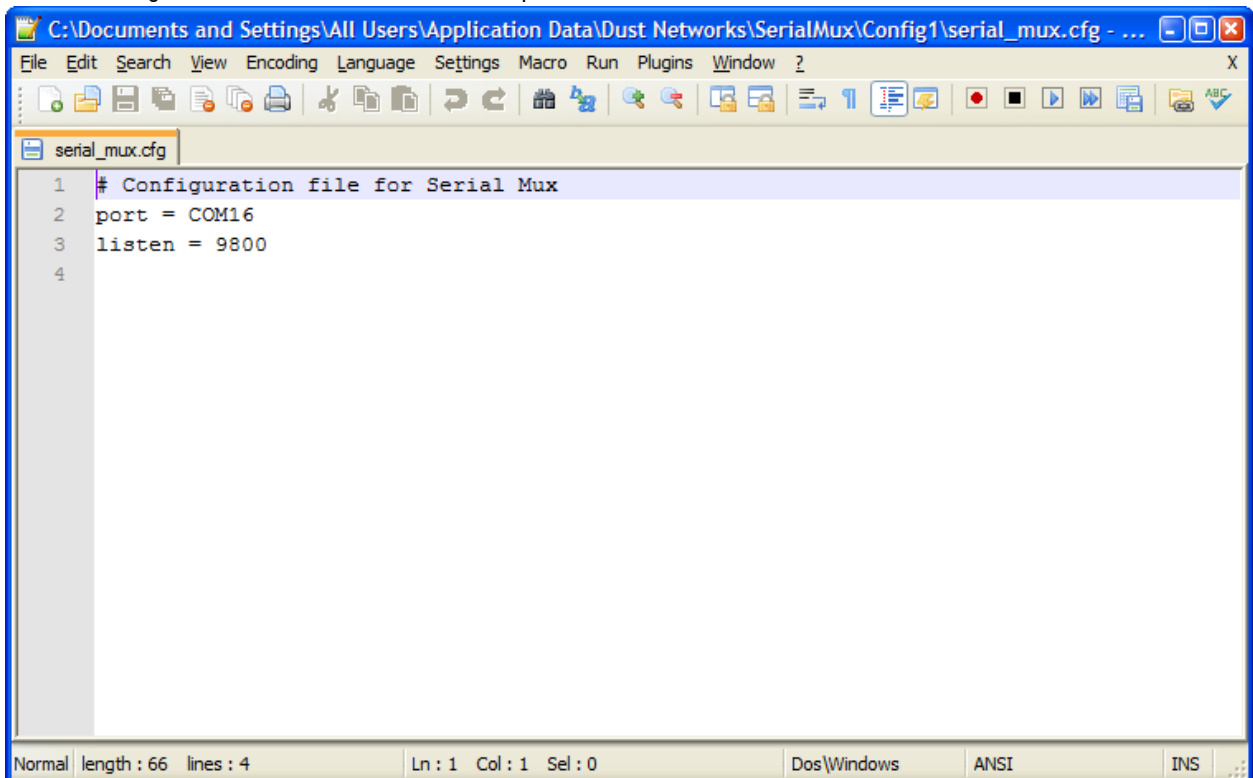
C:\Documents and Settings\All Users\Application Data\Dust Networks\SerialMux\Config1\serial_mux.cfg - ...

File Edit Search View Encoding Language Settings Macro Run Plugins Window ? X

serial_mux.cfg

1 # Configuration file for Serial Mux
2 port = COM16
3 listen = 9800
4

Normal length : 66 lines : 4 Ln : 1 Col : 1 Sel : 0 Dos\Windows ANSI INS